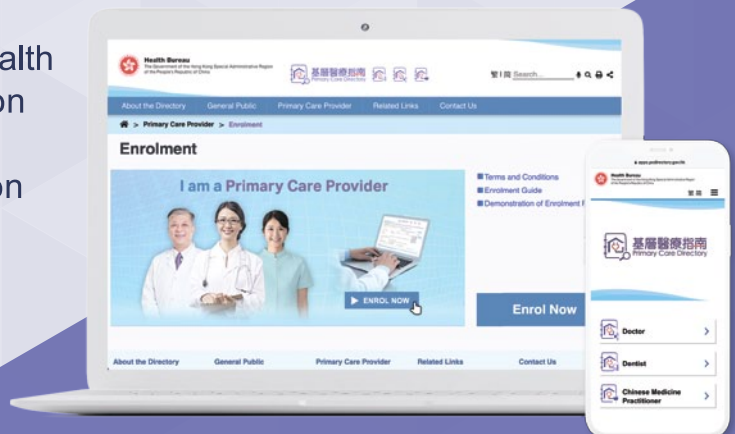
alth
on

on

Health Bureau
The Government of the Hong Kong Special Administrative Region of the People's Republic of China

基層醫療指南
Primary Care Directory

繁 | 简 Search

About the Directory General Public Primary Care Provider Related Links Contact Us

> Primary Care Provider > Enrolment

Enrolment

I am a Primary Care Provider

ENROL NOW

Terms and Conditions
Enrolment Guide
Demonstration of Enrolment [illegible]

Enrol Now

About the Directory General Public Primary Care Provider Related Links Contact Us

www.pcdirectory.gov.hk

Health Bureau

繁 简

基層醫療指南
Primary Care Directory

Doctor

Dentist

Chinese Medicine Practitioner